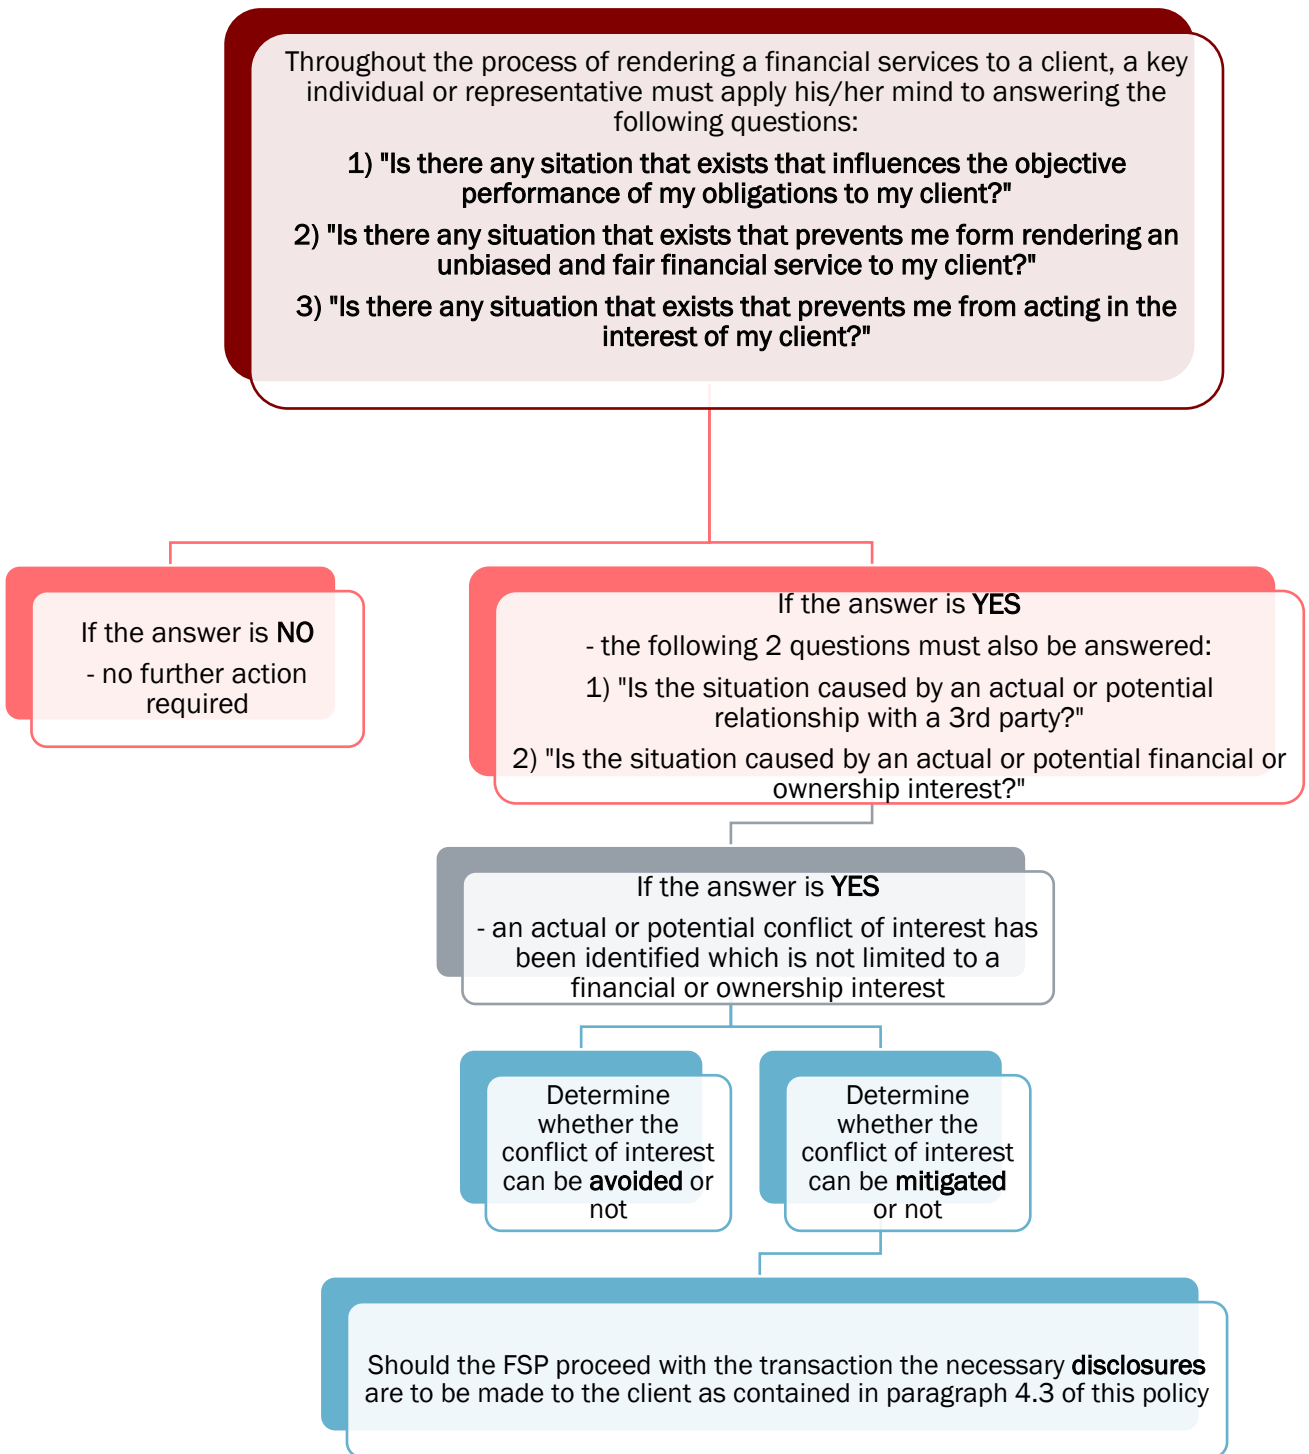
Throughout the process of rendering a financial services to a client, a key individual or representative must apply his/her mind to answering the following questions:

1) "Is there any sitation that exists that influences the objective performance of my obligations to my client?"

2) "Is there any situation that exists that prevents me form rendering an unbiased and fair financial service to my client?"

3) "Is there any situation that exists that prevents me from acting in the interest of my client?"

If the answer is NO

- no further action required

If the answer is YES

- the following 2 questions must also be answered:

1) "Is the situation caused by an actual or potential relationship with a 3rd party?"

2) "Is the situation caused by an actual or potential financial or ownership interest?"

If the answer is YES

- an actual or potential conflict of interest has been identified which is not limited to a financial or ownership interest

Determine whether the conflict of interest can be avoided or not

Determine whether the conflict of interest can be mitigated or not

Should the FSP proceed with the transaction the necessary disclosures are to be made to the client as contained in paragraph 4.3 of this policy